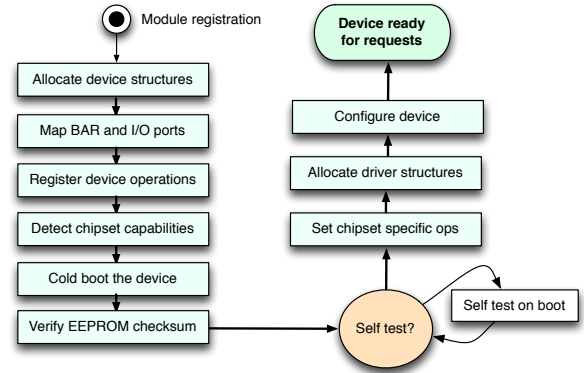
Module registration

Allocate device structures

Map BAR and I/O ports

Register device operations

Detect chipset capabilities

Cold boot the device

Verify EEPROM checksum

Self test?

Self test on boot

Set chipset specific ops

Allocate driver structures

Configure device

Device ready for requests